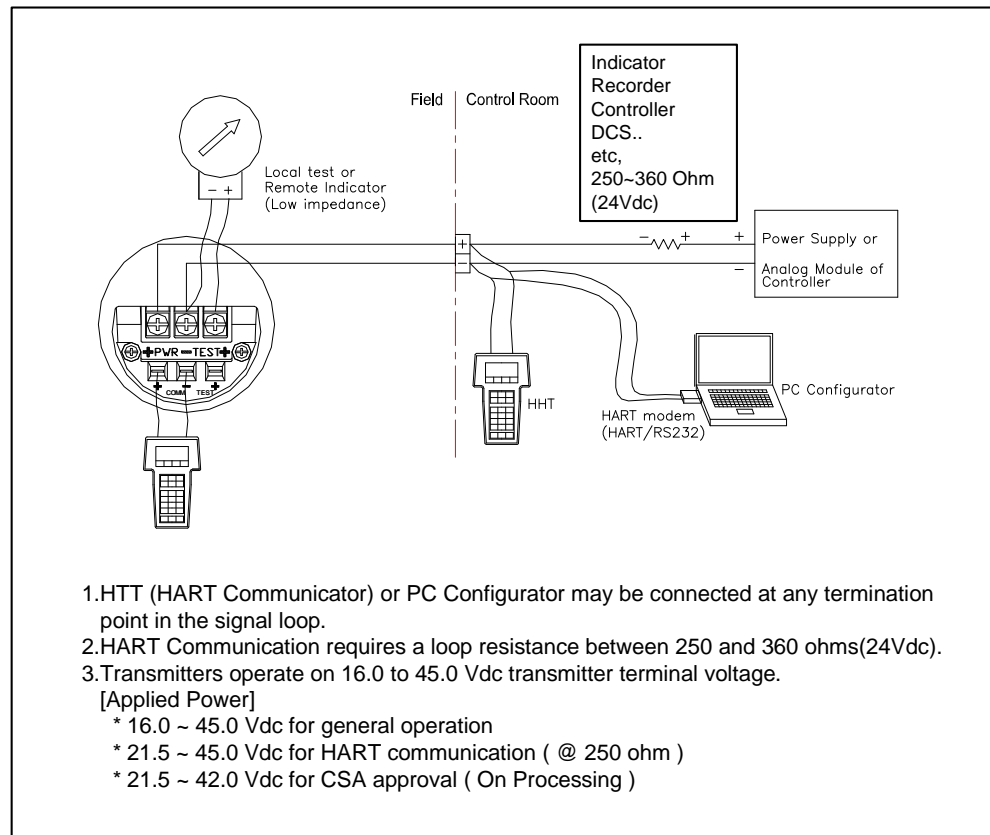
Indicator
Recorder
Controller
DCS..
etc,
250~360 Ohm
(24Vdc)

Field | Control Room

Local test or
Remote Indicator
(Low impedance)

− +

+
−

− +

+ Power Supply or
− Analog Module of Controller

+PWR−TEST+

+ COMM − TEST +

HHT

HART modem
(HART/RS232)

PC Configurator

1.HTT (HART Communicator) or PC Configurator may be connected at any termination point in the signal loop.
2.HART Communication requires a loop resistance between 250 and 360 ohms(24Vdc).
3.Transmitters operate on 16.0 to 45.0 Vdc transmitter terminal voltage.
[Applied Power]
* 16.0 ~ 45.0 Vdc for general operation
* 21.5 ~ 45.0 Vdc for HART communication ( @ 250 ohm )
* 21.5 ~ 42.0 Vdc for CSA approval ( On Processing )